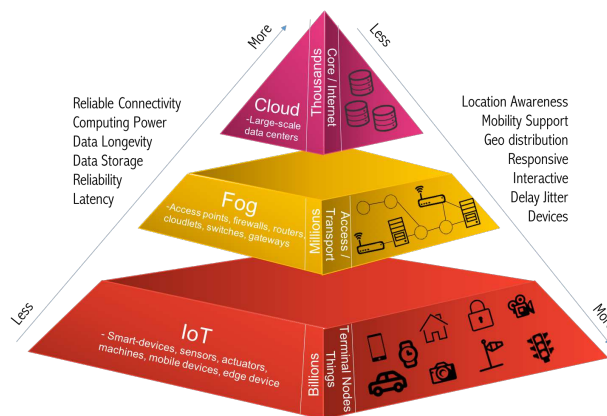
More
Less
Reliable Connectivity
Computing Power
Data Longevity
Data Storage
Reliability
Latency
Less
Location Awareness
Mobility Support
Geo distribution
Responsive
Interactive
Delay Jitter
Devices
Mo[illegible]

Cloud
-Large-scale data centers
Thousands
Core / Internet

Fog
-Access points, firewalls, routers, cloudlets, switches, gateways
Millions
Access / Transport

IoT
- Smart-devices, sensors, actuators, machines, mobile devices, edge device
Billions
Terminal Nodes Things